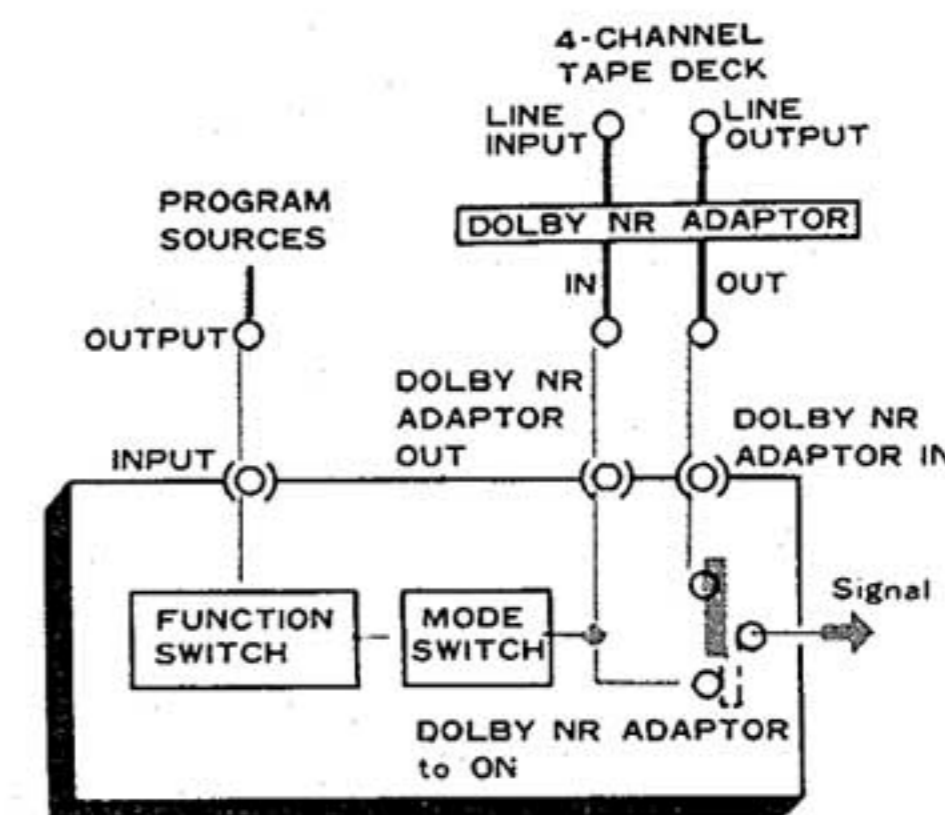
4-CHANNEL TAPE DECK

LINE INPUT

LINE OUTPUT

PROGRAM SOURCES

DOLBY NR ADAPTOR

IN

OUT

OUTPUT

DOLBY NR ADAPTOR OUT

DOLBY NR ADAPTOR IN

INPUT

Signal

FUNCTION SWITCH

MODE SWITCH

DOLBY NR ADAPTOR to ON